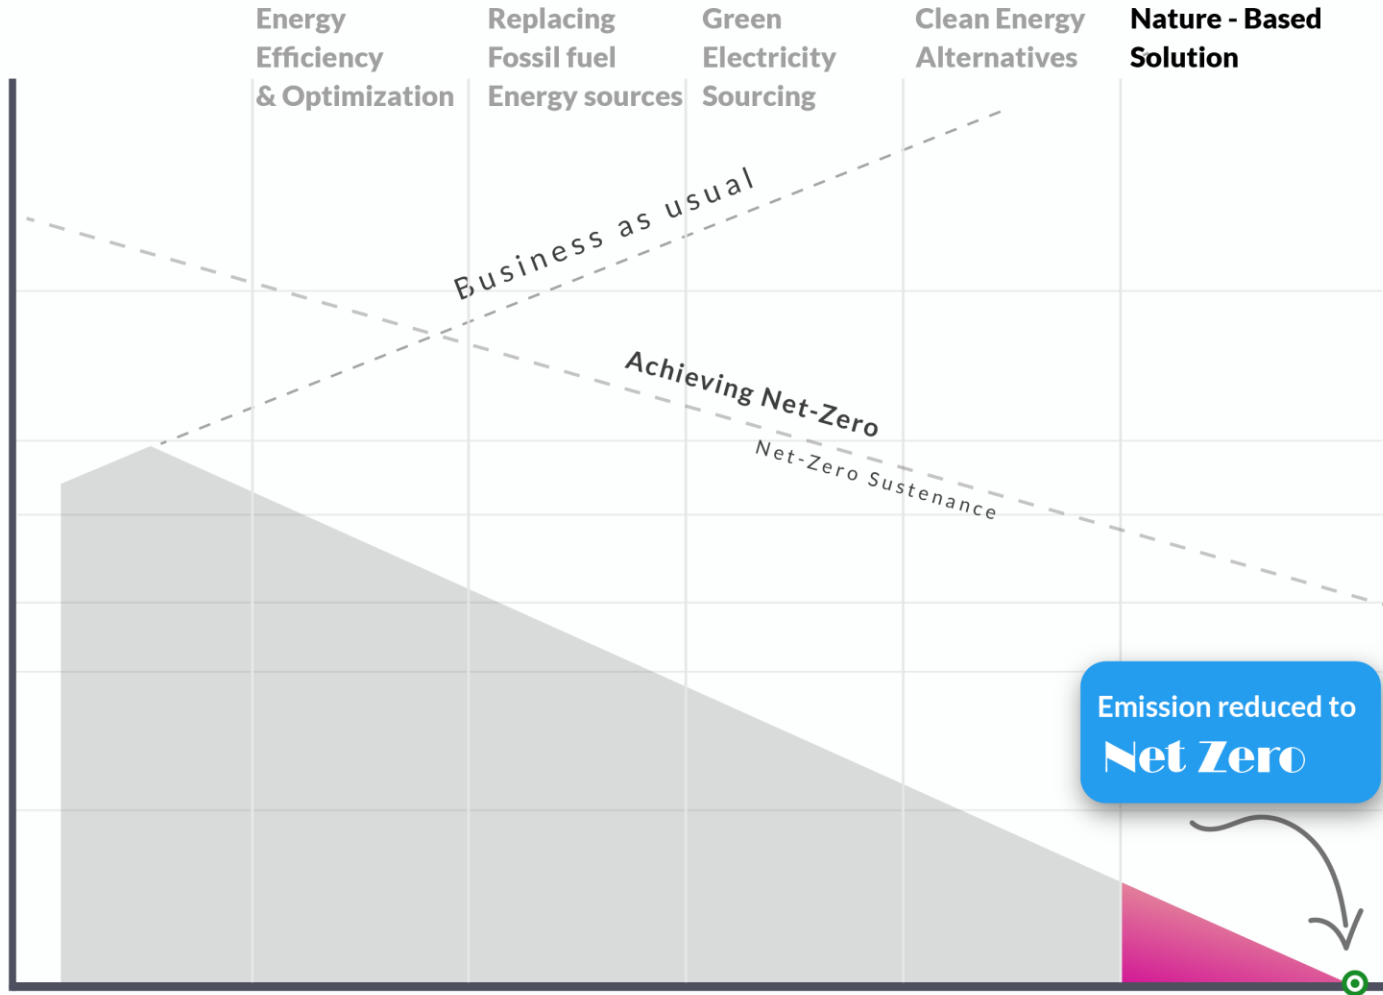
Energy Efficiency & Optimization

Replacing Fossil fuel Energy sources

Green Electricity Sourcing

Clean Energy Alternatives

Nature - Based Solution

Business as usual

Achieving Net-Zero

Net-Zero Sustenance

Emission reduced to Net Zero